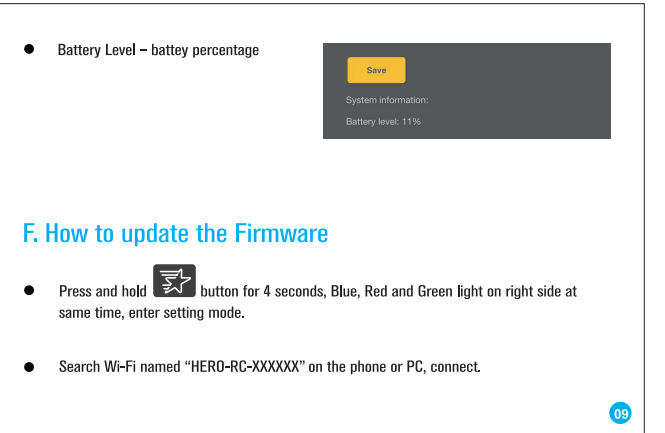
- Battery Level – battey percentage

Save

System information:

Battery level: 11%

F. How to update the Firmware

- Press and hold button for 4 seconds, Blue, Red and Green light on right side at same time, enter setting mode.

- Search Wi-Fi named “HERO-RC-XXXXXX” on the phone or PC, connect.

09